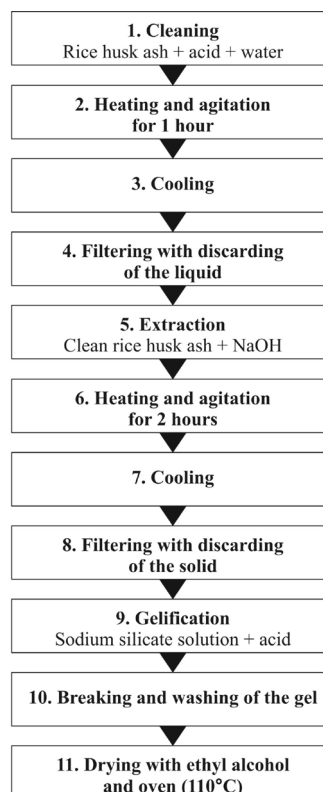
1. Cleaning
Rice husk ash + acid + water

2. Heating and agitation for 1 hour

3. Cooling

4. Filtering with discarding of the liquid

5. Extraction
Clean rice husk ash + NaOH

6. Heating and agitation for 2 hours

7. Cooling

8. Filtering with discarding of the solid

9. Gelification
Sodium silicate solution + acid

10. Breaking and washing of the gel

11. Drying with ethyl alcohol and oven (110°C)